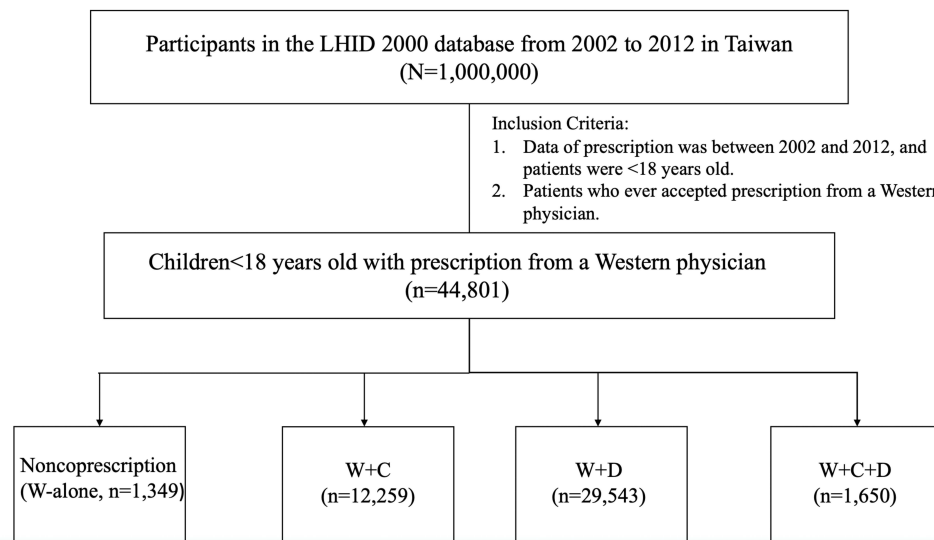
Participants in the LHID 2000 database from 2002 to 2012 in Taiwan (N=1,000,000)

Inclusion Criteria:
1. Data of prescription was between 2002 and 2012, and patients were <18 years old.
2. Patients who ever accepted prescription from a Wester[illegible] physician.

Children<18 years old with prescription from a Western physician (n=44,801)

Noncoprescription (W-alone, n=1,349)

W+C (n=12,259)

W+D (n=29,543)

W+C+D (n=1,650)